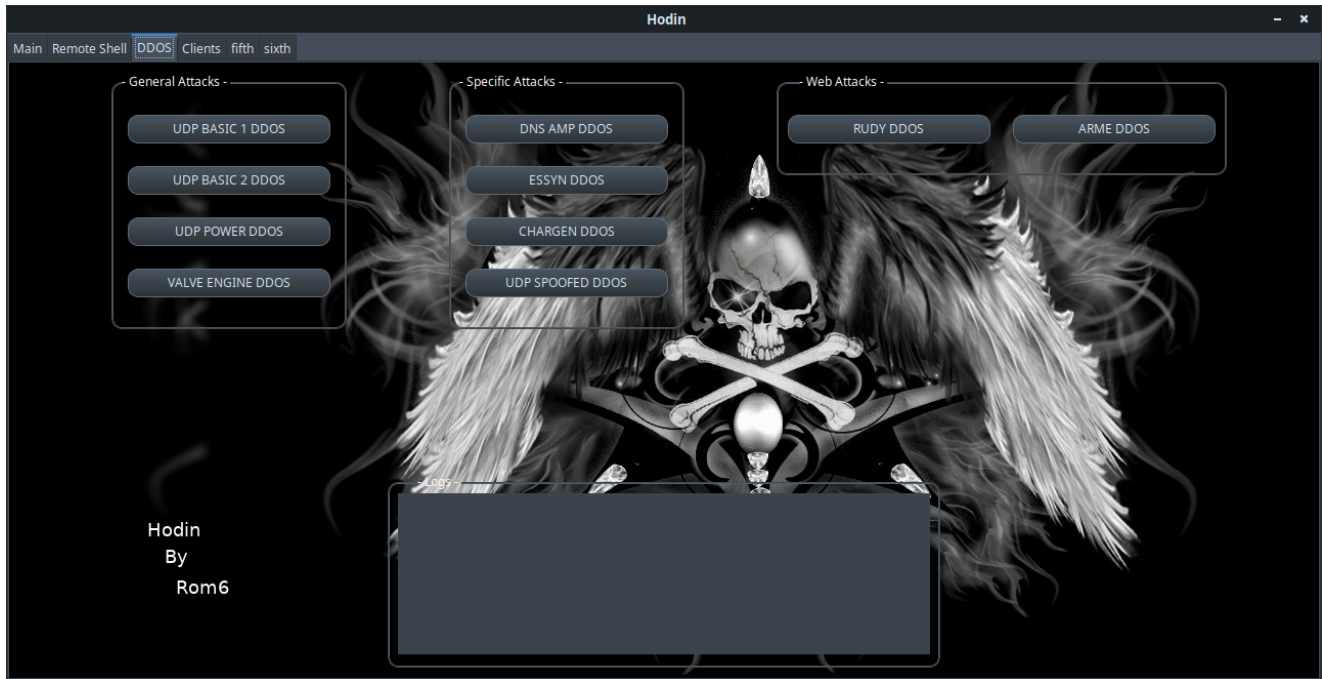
Hodin
- ×

Main Remote Shell DDOS Clients fifth sixth

- General Attacks -
UDP BASIC 1 DDOS
UDP BASIC 2 DDOS
UDP POWER DDOS
VALVE ENGINE DDOS

- Specific Attacks -
DNS AMP DDOS
ESSYN DDOS
CHARGEN DDOS
UDP SPOOFED DDOS

- Web Attacks -
RUDY DDOS
ARME DDOS

- Logs -

Hodin
By
Rom6